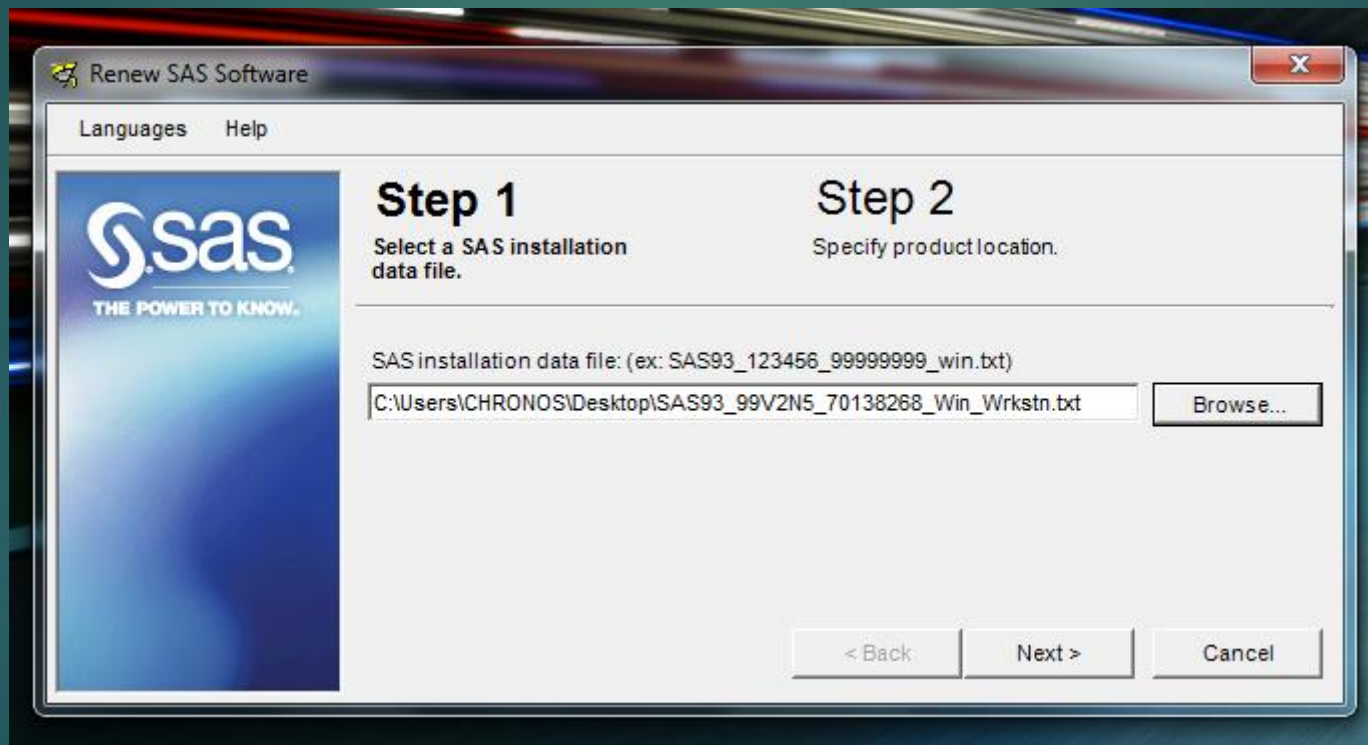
Renew SAS Software

Languages Help

sas

THE POWER TO KNOW.

Step 1
Select a SAS installation data file.

Step 2
Specify product location.

SAS installation data file: (ex: SAS93_123456_99999999_win.txt)

C:\Users\CHRONOS\Desktop\SAS93_99V2N5_70138268_Win_Wrkstn.txt

Browse...

< Back

Next >

Cancel